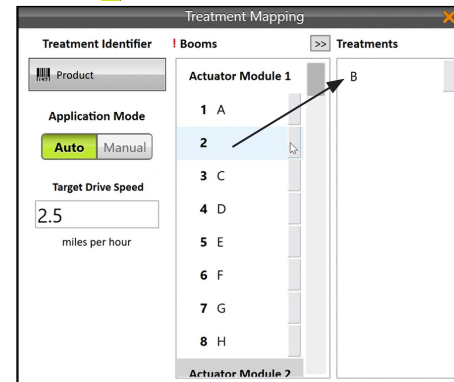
Treatment Mapping

Treatment Identifier

Product

Application Mode

Auto Manual

Target Drive Speed

2.5

miles per hour

! Booms

>>

Treatments

Actuator Module 1

1 A

2

3 C

4 D

5 E

6 F

7 G

8 H

Actuator Module 2

B